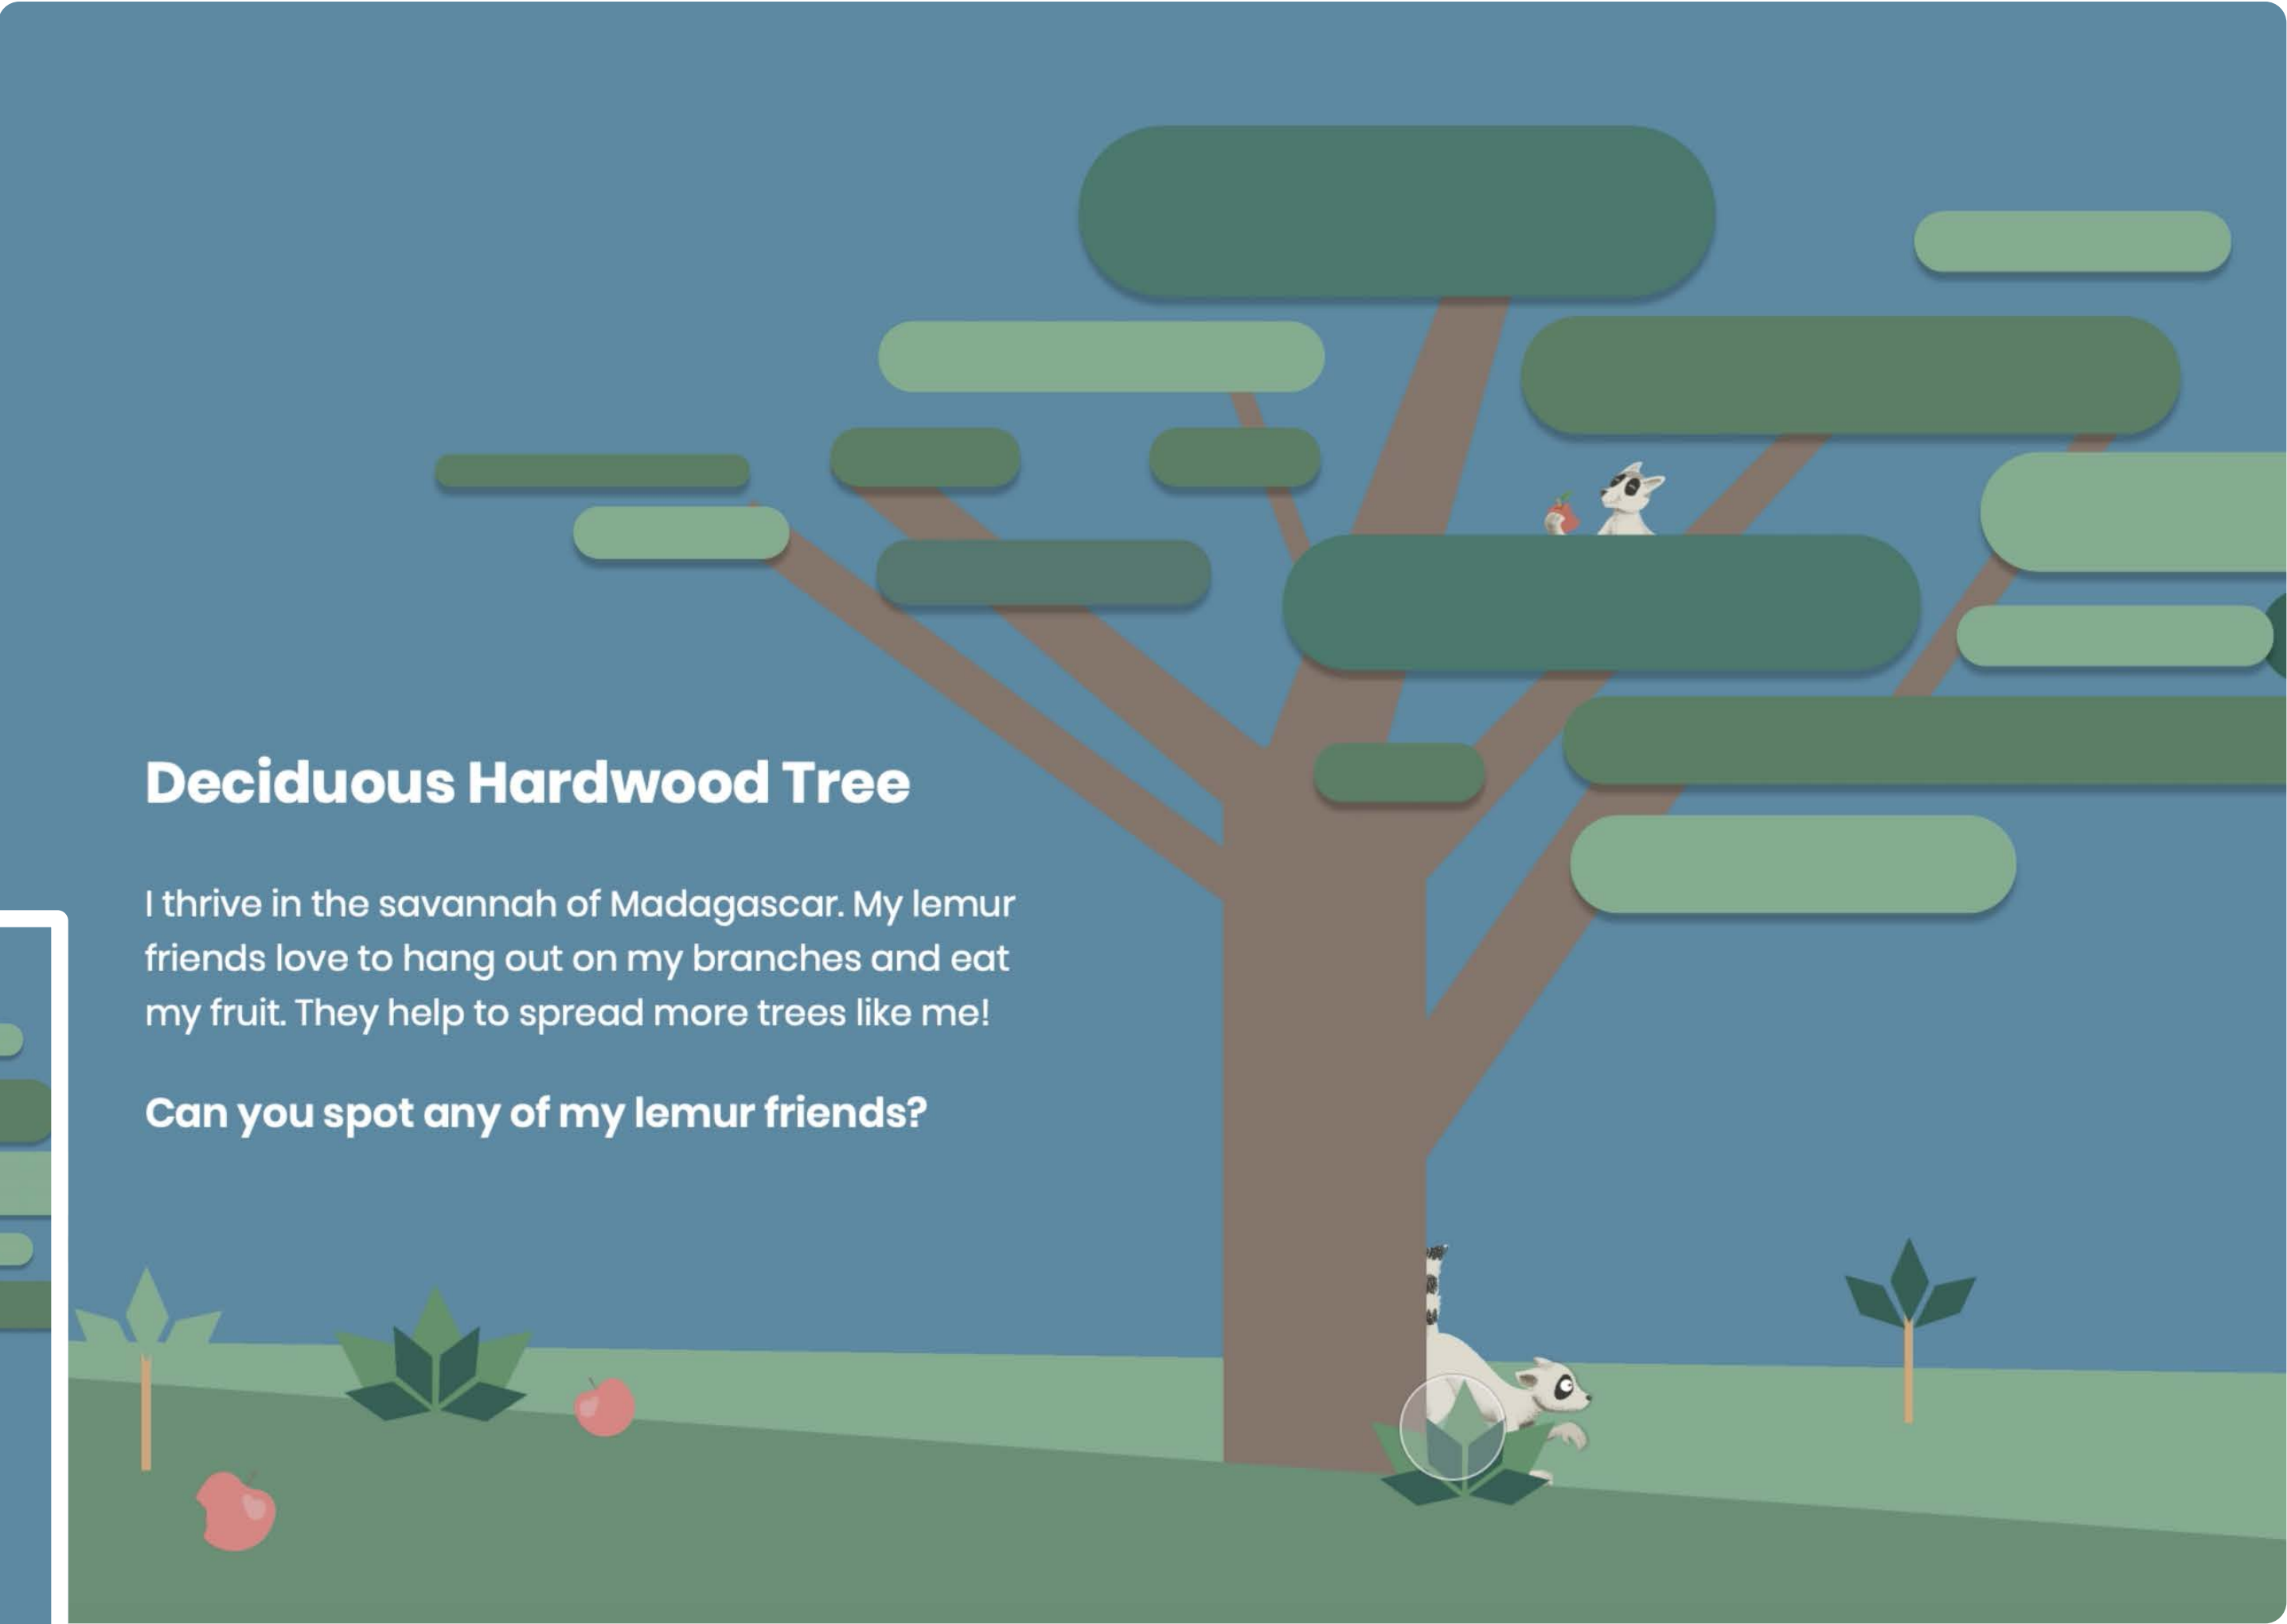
Deciduous Hardwood Tree

I thrive in the savannah of Madagascar. My lemur friends love to hang out on my branches and eat my fruit. They help to spread more trees like me!

Can you spot any of my lemur friends?